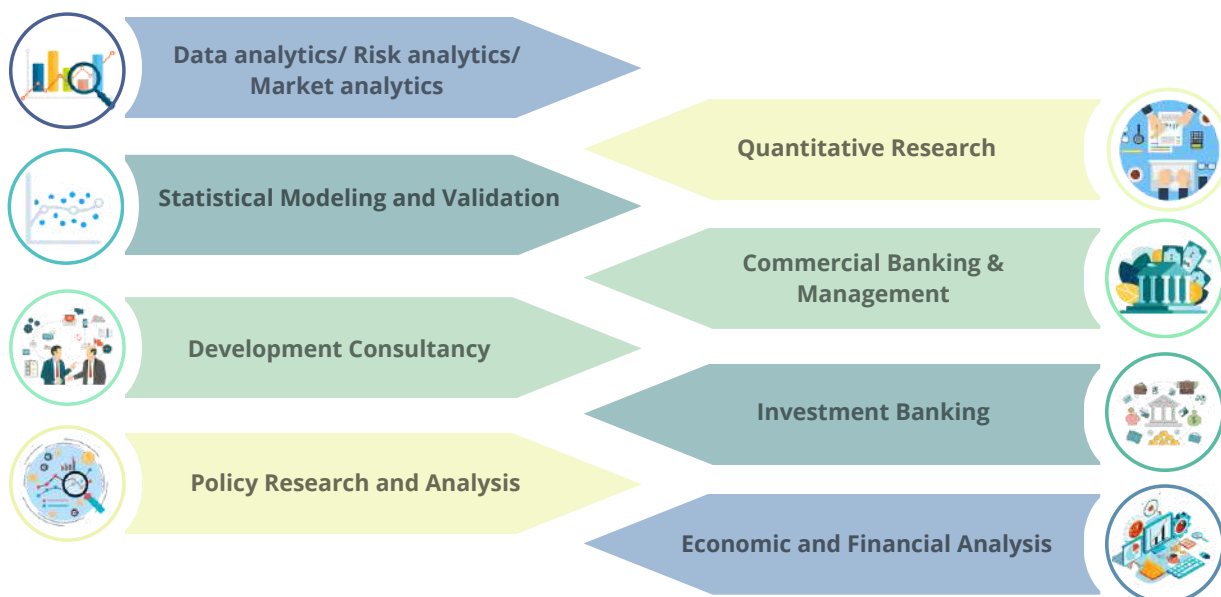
Data analytics/ Risk analytics/ Market analytics

Quantitative Research

Statistical Modeling and Validation

Commercial Banking & Management

Development Consultancy

Investment Banking

Policy Research and Analysis

Economic and Financial Analysis